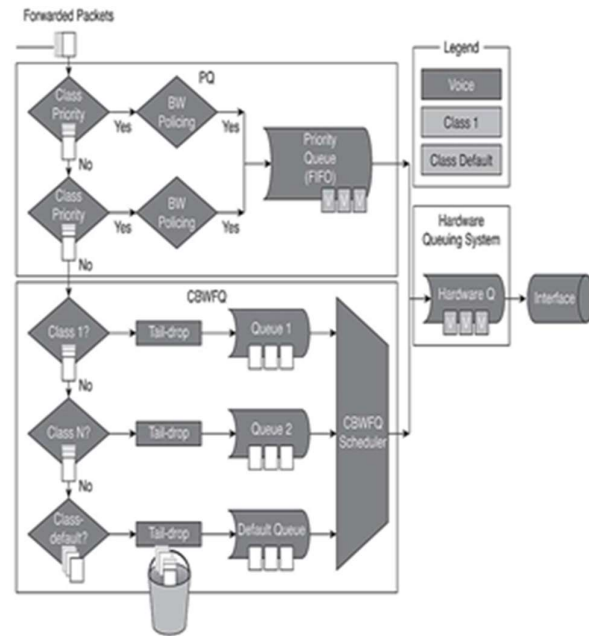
Forwarded Packets

PQ

Class Priority

Yes

BW Policing

Yes

No

Priority Queue (FIFO)

V V V

Class Priority

Yes

BW Policing

Yes

No

Legend

Voice

Class 1

Class Default

Hardware Queuing System

Hardware Q

V V V

Interface

CBWFQ

Class 1?

Tail-drop

Queue 1

No

Class N?

Tail-drop

Queue 2

CBWFQ Scheduler

No

Class-default?

Tail-drop

Default Queue